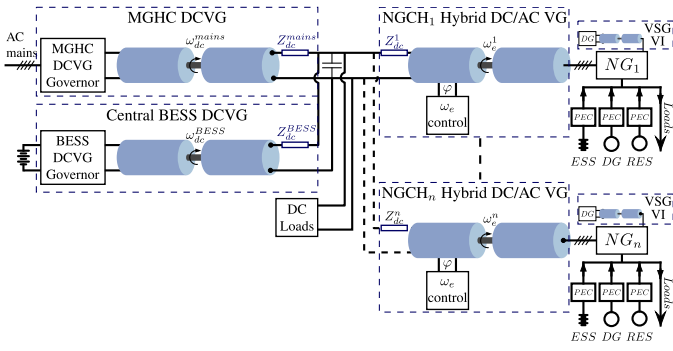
MGHC DCVG

AC mains

MGHC DCVG Governor

$\omega_{dc}^{mains}$

$Z_{dc}^{mains}$

Central BESS DCVG

BESS DCVG Governor

$\omega_{dc}^{BESS}$

$Z_{dc}^{BESS}$

DC Loads

NGCH$_1$ Hybrid DC/AC VG

$Z_{dc}^{1}$

$\omega_{e}^{1}$

$\varphi$

$\omega_e$ control

VSG VI

DG

$NG_1$

Loads

PEC PEC PEC

ESS DG RES

NGCH$_n$ Hybrid DC/AC VG

$Z_{dc}^{n}$

$\omega_{e}^{n}$

$\varphi$

$\omega_e$ control

VSG VI

DG

$NG_n$

Loads

PEC PEC PEC

ESS DG RES